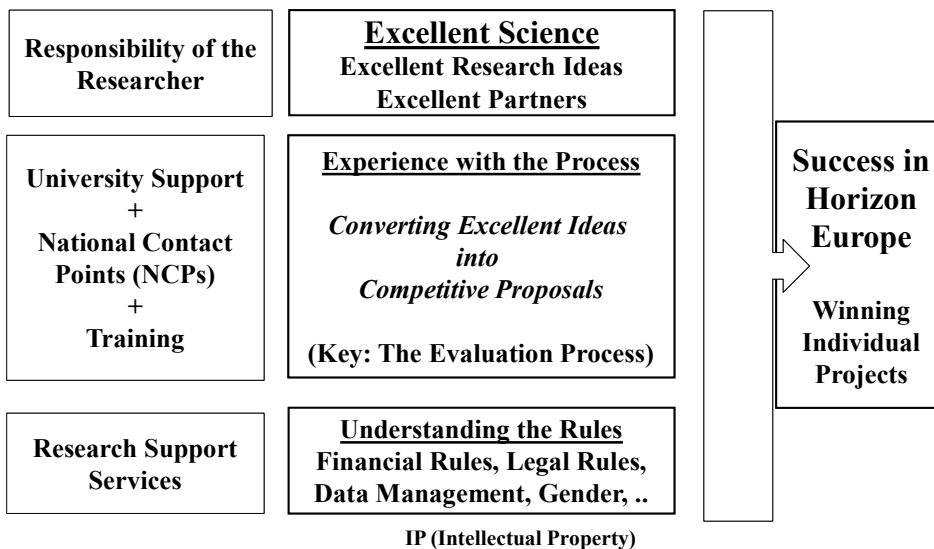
Responsibility of the Researcher

Excellent Science
Excellent Research Ideas
Excellent Partners

University Support
+
National Contact Points (NCPs)
+
Training

Experience with the Process

Converting Excellent Ideas into Competitive Proposals

(Key: The Evaluation Process)

Research Support Services

Understanding the Rules
Financial Rules, Legal Rules, Data Management, Gender, ..

IP (Intellectual Property)

Success in Horizon Europe

Winning Individual Projects